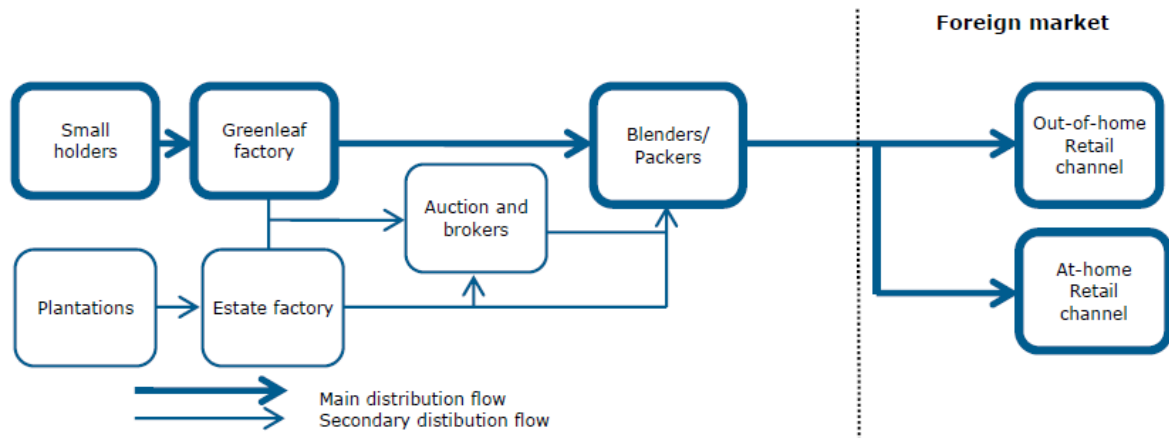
Foreign market

Small holders

Greenleaf factory

Blenders/ Packers

Out-of-home Retail channel

Auction and brokers

Plantations

Estate factory

At-home Retail channel

Main distribution flow
Secondary distibution flow